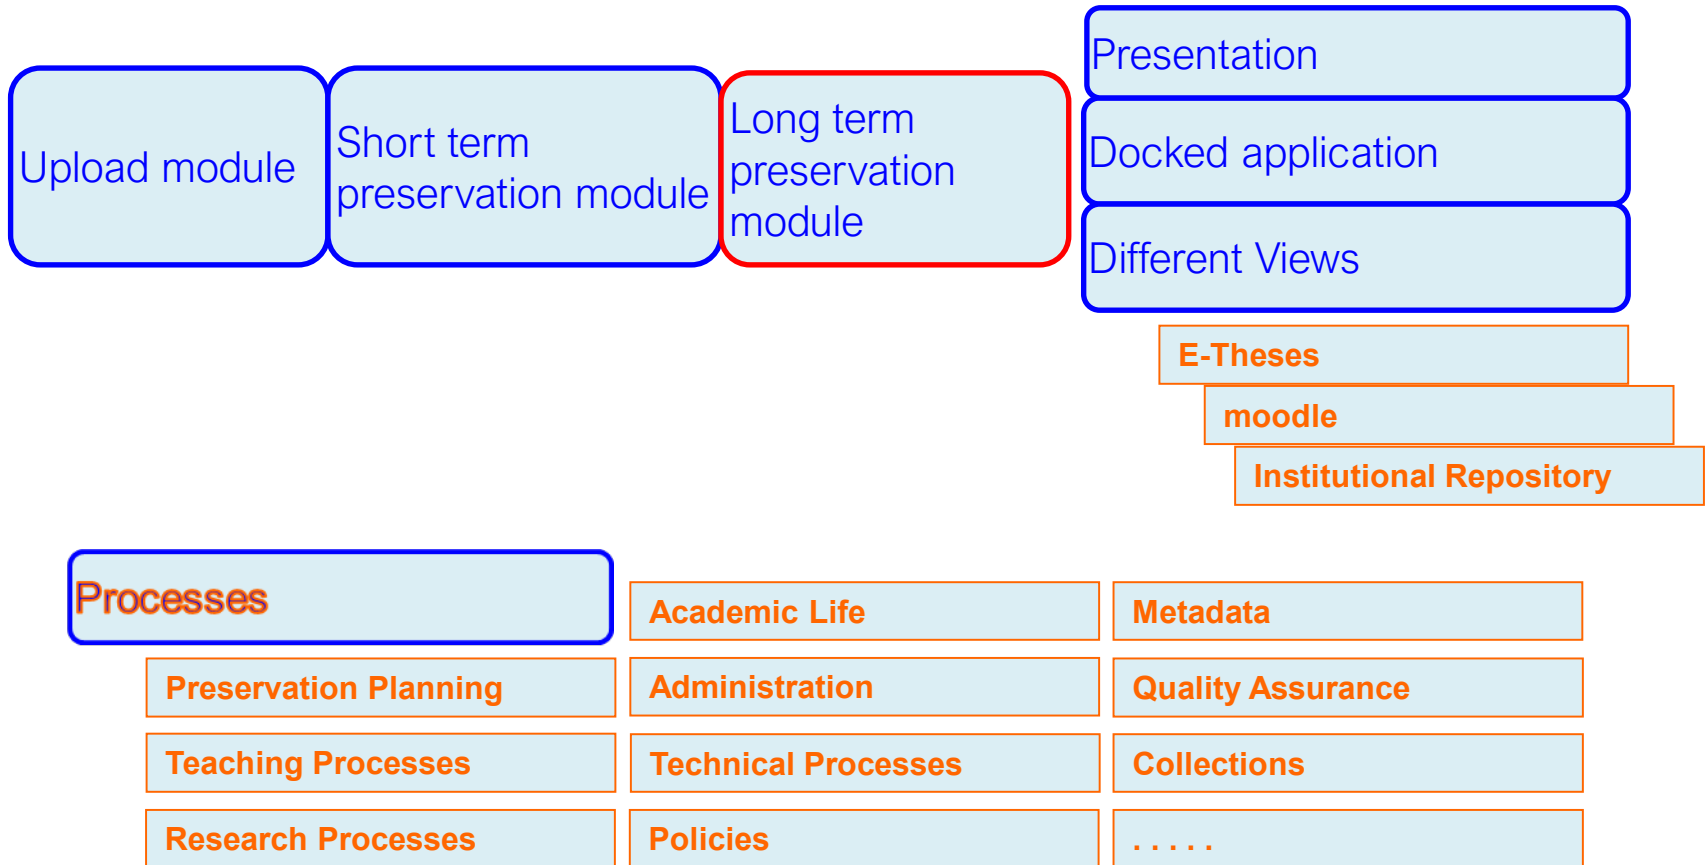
Upload module

Short term preservation module

Long term preservation module

Presentation

Docked application

Different Views

E-Theses

moodle

Institutional Repository

Processes

Preservation Planning

Teaching Processes

Research Processes

Academic Life

Administration

Technical Processes

Policies

Metadata

Quality Assurance

Collections

. . . . .